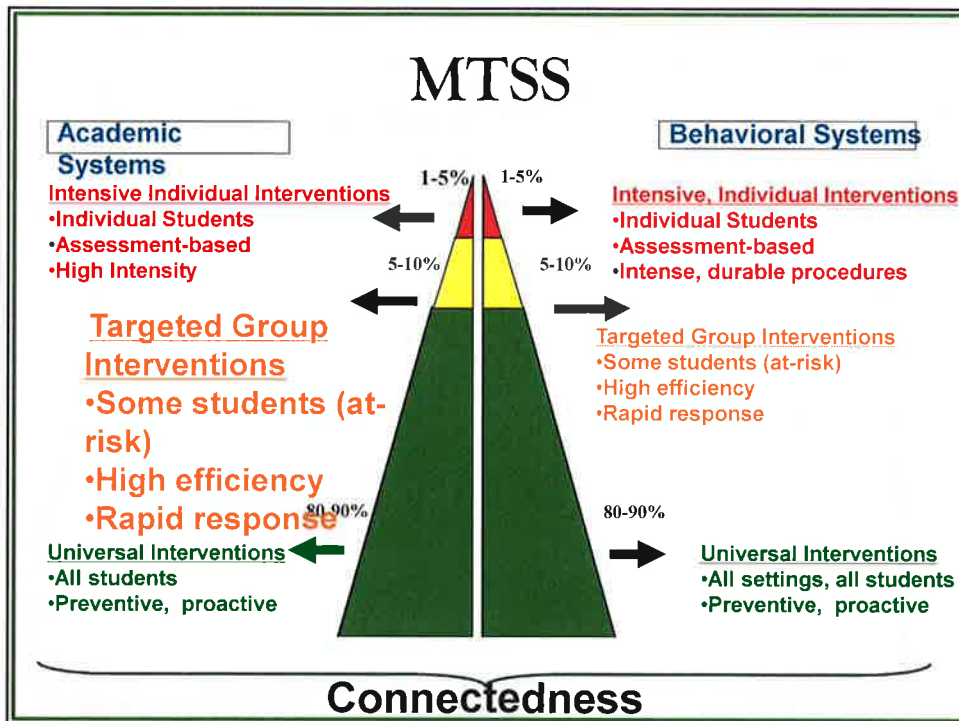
MTSS

Academic Systems

Intensive Individual Interventions
•Individual Students
•Assessment-based
•High Intensity

Targeted Group Interventions
•Some students (at-risk)
•High efficiency
•Rapid response

Universal Interventions
•All students
•Preventive, proactive

1-5%
5-10%
80-90%

1-5%
5-10%
80-90%

Behavioral Systems

Intensive, Individual Interventions
•Individual Students
•Assessment-based
•Intense, durable procedures

Targeted Group Interventions
•Some students (at-risk)
•High efficiency
•Rapid response

Universal Interventions
•All settings, all students
•Preventive, proactive

Connectedness